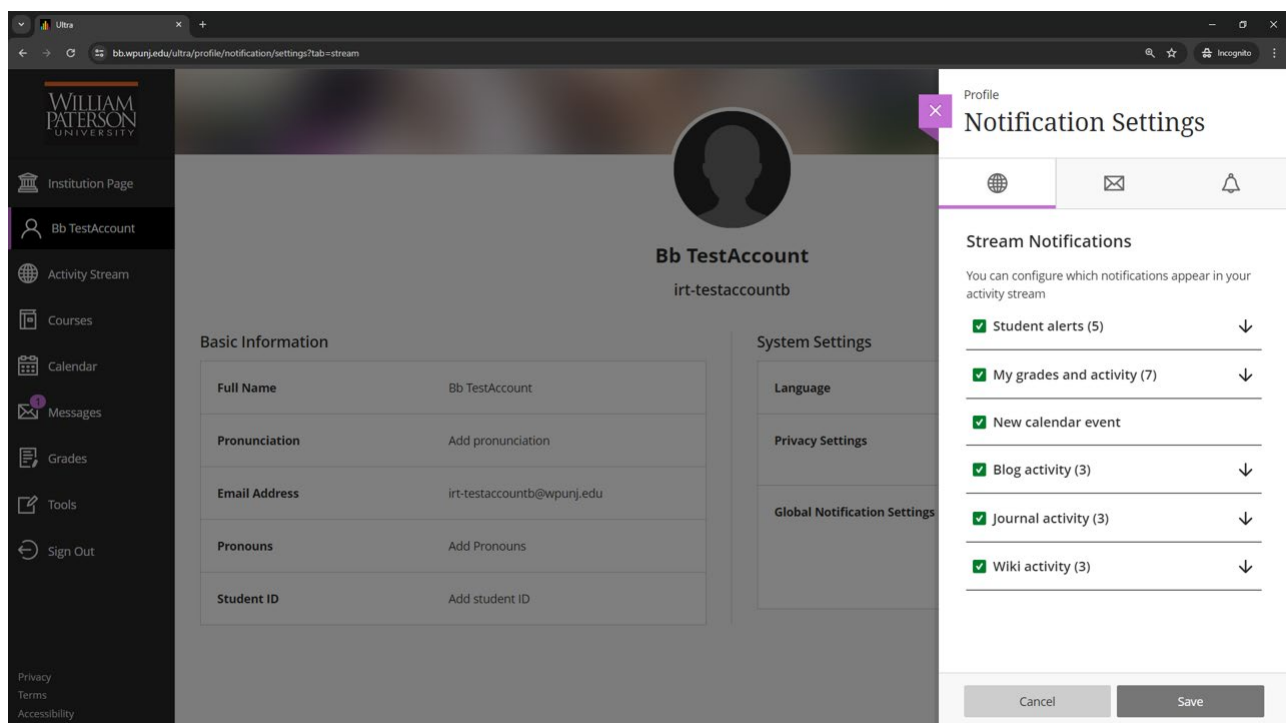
Ultra
bb.wpunj.edu/ultra/profile/notification/settings?tab=stream
Incognito

WILLIAM PATERSON UNIVERSITY

Institution Page
Bb TestAccount
Activity Stream
Courses
Calendar
1
Messages
Grades
Tools
Sign Out

Privacy
Terms
Accessibility

Bb TestAccount
irt-testaccountb

Basic Information

| Full Name | Bb TestAccount |
|---|---|
| Pronunciation | Add pronunciation |
| Email Address | irt-testaccountb@wpunj.edu |
| Pronouns | Add Pronouns |
| Student ID | Add student ID |

System Settings

Language
Privacy Settings
Global Notification Settings

Profile
Notification Settings

Stream Notifications
You can configure which notifications appear in your activity stream

Student alerts (5)
My grades and activity (7)
New calendar event
Blog activity (3)
Journal activity (3)
Wiki activity (3)

Cancel
Save